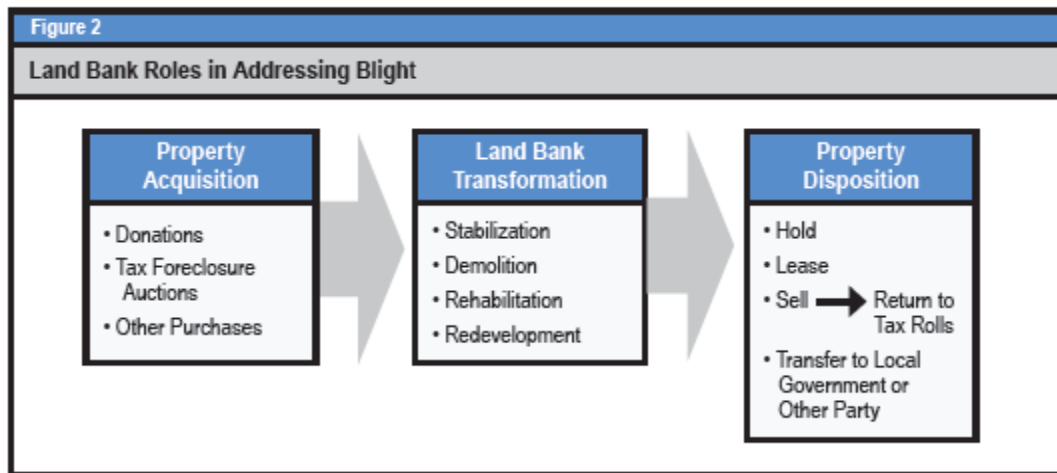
Figure 2

Land Bank Roles in Addressing Blight

Property Acquisition

• Donations
• Tax Foreclosure Auctions
• Other Purchases

Land Bank Transformation

• Stabilization
• Demolition
• Rehabilitation
• Redevelopment

Property Disposition

• Hold
• Lease
• Sell → Return to Tax Rolls
• Transfer to Local Government or Other Party